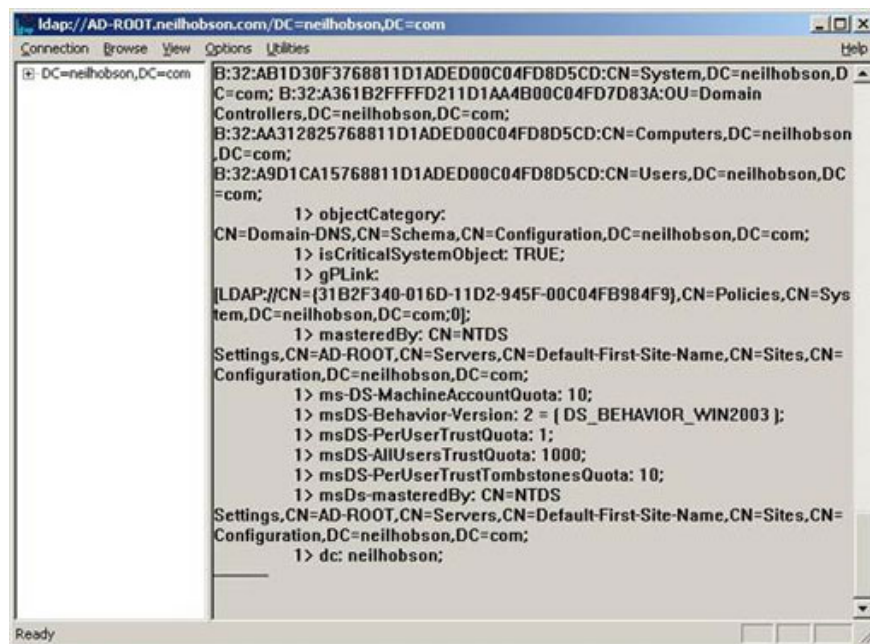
ldap://AD-ROOT.neilhobson.com/DC=neilhobson,DC=com

Connection Browse View Options Utilities Help

DC=neilhobson,DC=com

B:32:AB1D30F3768811D1ADED00C04FD8D5CD:CN=System,DC=neilhobson,DC=com; B:32:A361B2FFFFD211D1AA4B00C04FD7D83A:OU=Domain Controllers,DC=neilhobson,DC=com; B:32:AA312825768811D1ADED00C04FD8D5CD:CN=Computers,DC=neilhobson,DC=com; B:32:A9D1CA15768811D1ADED00C04FD8D5CD:CN=Users,DC=neilhobson,DC=com;
1> objectCategory: CN=Domain-DNS,CN=Schema,CN=Configuration,DC=neilhobson,DC=com;
1> isCriticalSystemObject: TRUE;
1> gPLink: [LDAP://CN={31B2F340-016D-11D2-945F-00C04FB984F9},CN=Policies,CN=System,DC=neilhobson,DC=com;0];
1> masteredBy: CN=NTDS Settings,CN=AD-ROOT,CN=Servers,CN=Default-First-Site-Name,CN=Sites,CN=Configuration,DC=neilhobson,DC=com;
1> ms-DS-MachineAccountQuota: 10;
1> msDS-Behavior-Version: 2 = ( DS_BEHAVIOR_WIN2003 );
1> msDS-PerUserTrustQuota: 1;
1> msDS-AllUsersTrustQuota: 1000;
1> msDS-PerUserTrustTombstonesQuota: 10;
1> msDs-masteredBy: CN=NTDS Settings,CN=AD-ROOT,CN=Servers,CN=Default-First-Site-Name,CN=Sites,CN=Configuration,DC=neilhobson,DC=com;
1> dc: neilhobson;

Ready